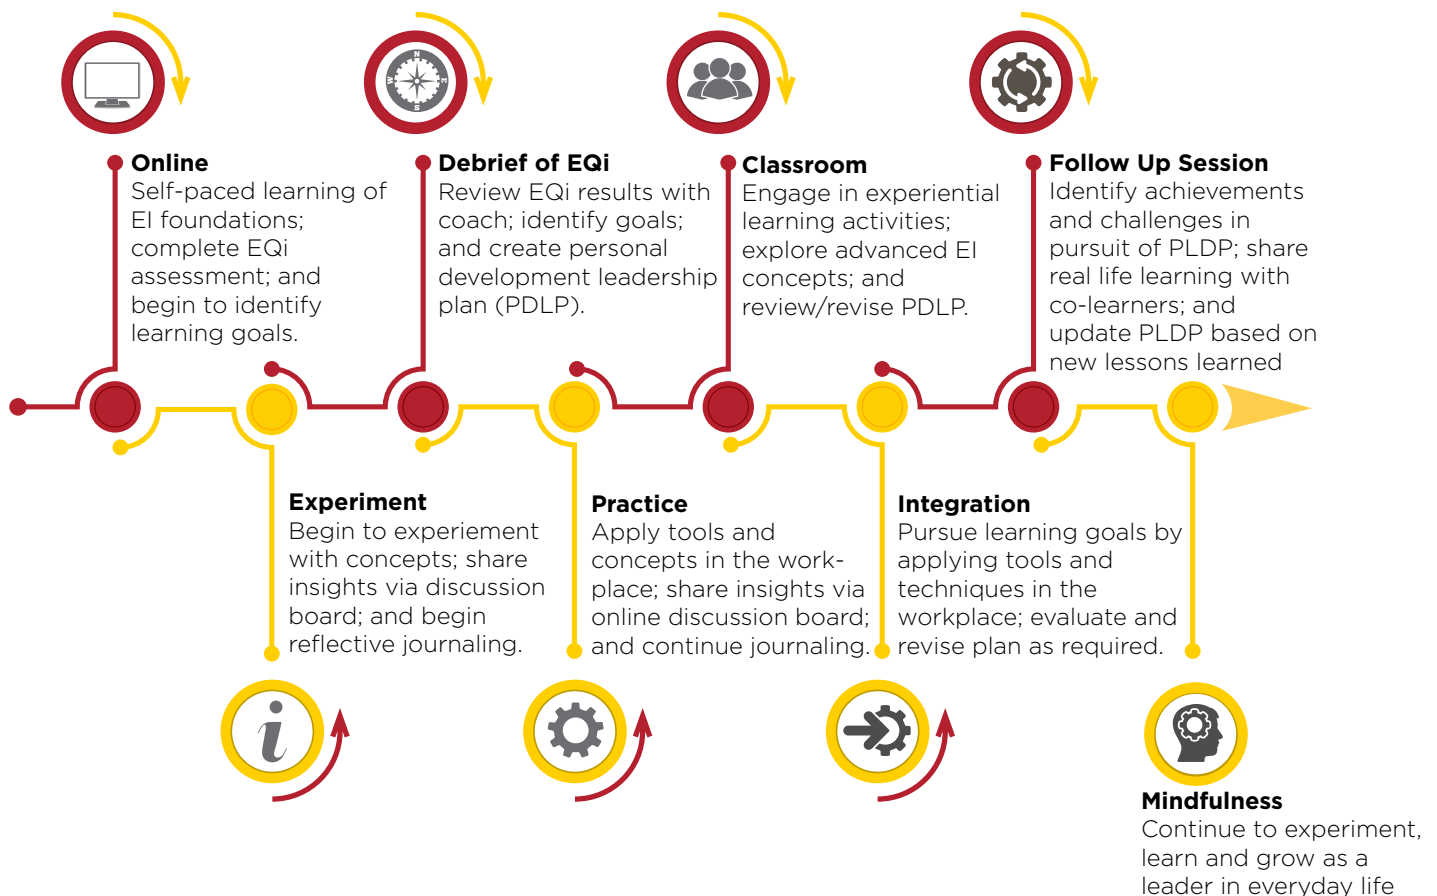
Online
Self-paced learning of EI foundations; complete EQi assessment; and begin to identify learning goals.

Debrief of EQi
Review EQi results with coach; identify goals; and create personal development leadership plan (PDLP).

Classroom
Engage in experiential learning activities; explore advanced EI concepts; and review/revise PDLP.

Follow Up Session
Identify achievements and challenges in pursuit of PLDP; share real life learning with co-learners; and update PLDP based on new lessons learned

Experiment
Begin to experiement with concepts; share insights via discussion board; and begin reflective journaling.

Practice
Apply tools and concepts in the workplace; share insights via online discussion board; and continue journaling.

Integration
Pursue learning goals by applying tools and techniques in the workplace; evaluate and revise plan as required.

Mindfulness
Continue to experiment, learn and grow as a leader in everyday life